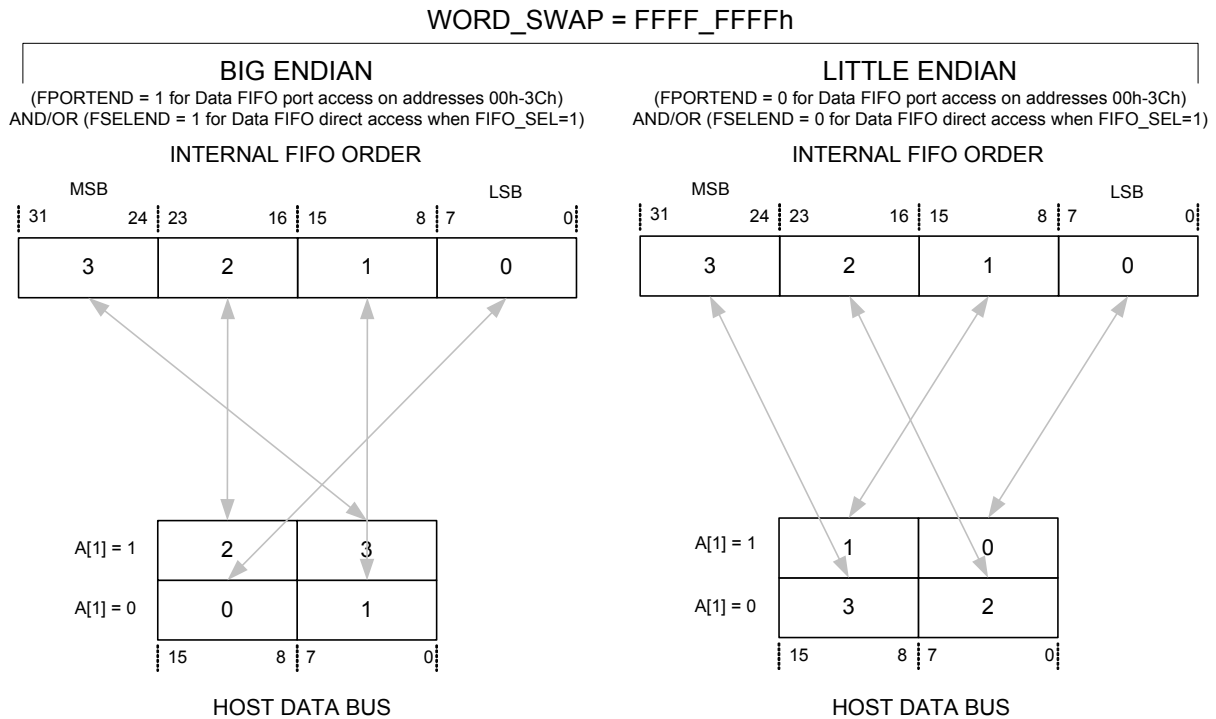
WORD_SWAP = FFFF_FFFFh

BIG ENDIAN
(FPORTEND = 1 for Data FIFO port access on addresses 00h-3Ch)
AND/OR (FSELEND = 1 for Data FIFO direct access when FIFO_SEL=1)

INTERNAL FIFO ORDER

MSB LSB

31 24 23 16 15 8 7 0

| 3 | 2 | 1 | 0 |
|---|---|---|---|

| A[1] = 1 | 2 | 3 |
|---|---|---|
| A[1] = 0 | 0 | 1 |

15 8 7 0

HOST DATA BUS

LITTLE ENDIAN
(FPORTEND = 0 for Data FIFO port access on addresses 00h-3Ch)
AND/OR (FSELEND = 0 for Data FIFO direct access when FIFO_SEL=1)

INTERNAL FIFO ORDER

MSB LSB

31 24 23 16 15 8 7 0

| 3 | 2 | 1 | 0 |
|---|---|---|---|

| A[1] = 1 | 1 | 0 |
|---|---|---|
| A[1] = 0 | 3 | 2 |

15 8 7 0

HOST DATA BUS